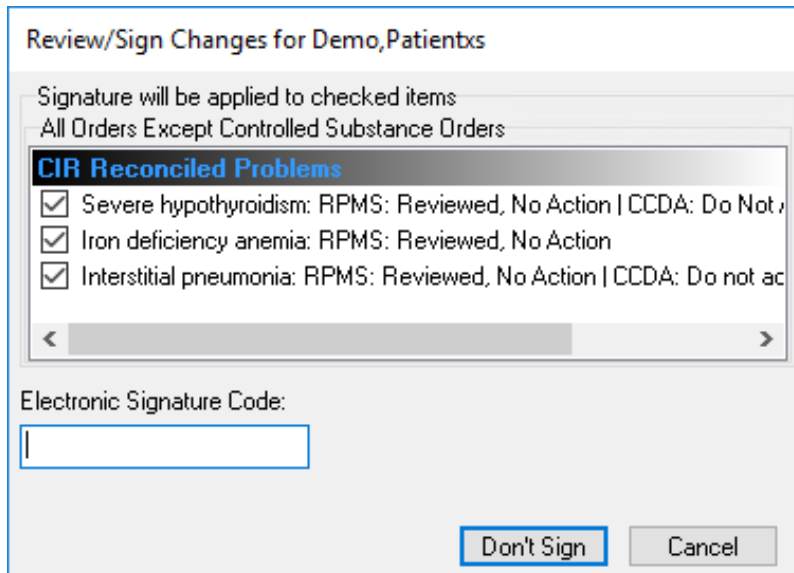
Review/Sign Changes for Demo,Patientxs

Signature will be applied to checked items

All Orders Except Controlled Substance Orders

CIR Reconciled Problems

Severe hypothyroidism: RPMS: Reviewed, No Action | CCDA: Do Not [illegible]

Iron deficiency anemia: RPMS: Reviewed, No Action

Interstitial pneumonia: RPMS: Reviewed, No Action | CCDA: Do not ac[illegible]

Electronic Signature Code:

Don't Sign

Cancel